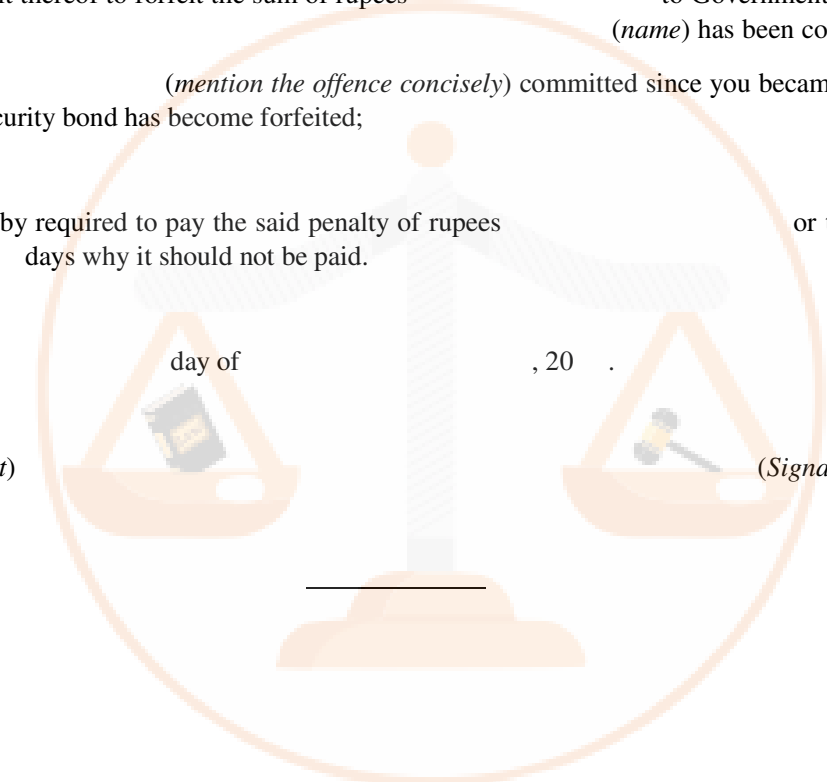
t thereof to forfeit the sum of rupees to Government

(*name*) has been co

(*mention the offence concisely*) committed since you becam

curity bond has become forfeited;

by required to pay the said penalty of rupees or

days why it should not be paid.

day of , 20 .

*t*) (*Signa*